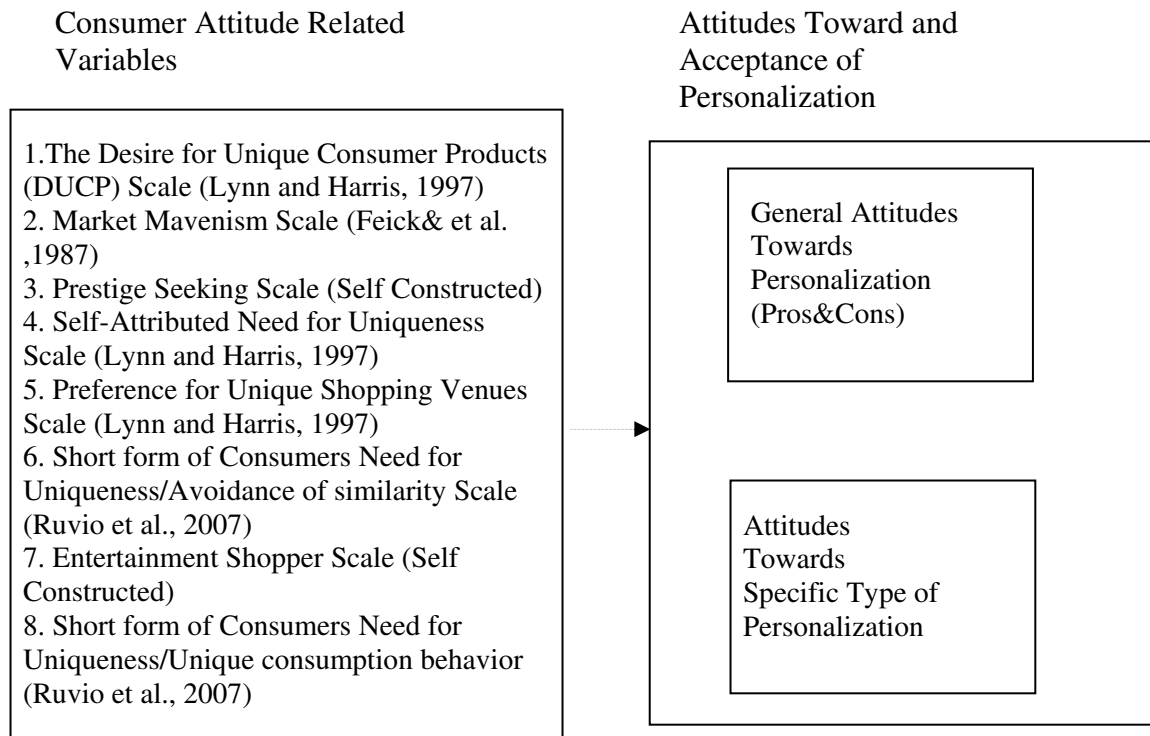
Consumer Attitude Related Variables

1.The Desire for Unique Consumer Products (DUCP) Scale (Lynn and Harris, 1997)
2. Market Mavenism Scale (Feick& et al. ,1987)
3. Prestige Seeking Scale (Self Constructed)
4. Self-Attributed Need for Uniqueness Scale (Lynn and Harris, 1997)
5. Preference for Unique Shopping Venues Scale (Lynn and Harris, 1997)
6. Short form of Consumers Need for Uniqueness/Avoidance of similarity Scale (Ruvio et al., 2007)
7. Entertainment Shopper Scale (Self Constructed)
8. Short form of Consumers Need for Uniqueness/Unique consumption behavior (Ruvio et al., 2007)

Attitudes Toward and Acceptance of Personalization

General Attitudes Towards Personalization (Pros&Cons)

Attitudes Towards Specific Type of Personalization